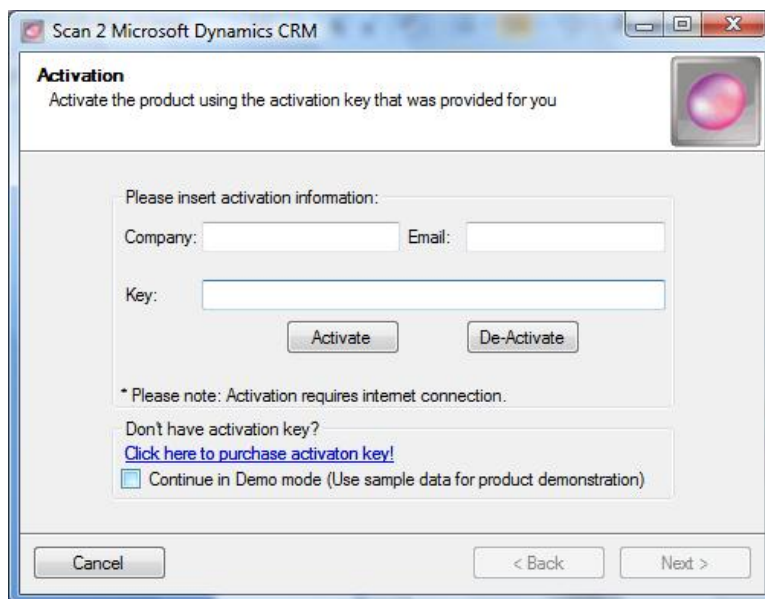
Scan 2 Microsoft Dynamics CRM

Activation
Activate the product using the activation key that was provided for you

Please insert activation information:

Company:

Email:

Key:

Activate

De-Activate

* Please note: Activation requires internet connection.

Don't have activation key?

Click here to purchase activaton key!

Continue in Demo mode (Use sample data for product demonstration)

Cancel

< Back

Next >